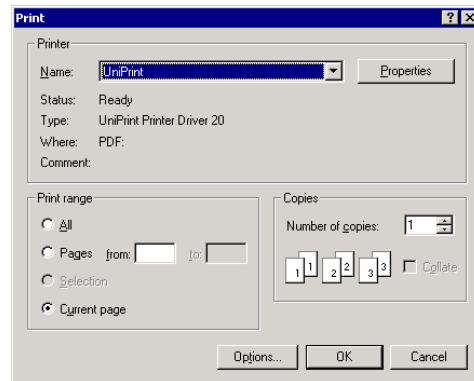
Print

? X

Printer

Name: UniPrint

Properties

Status: Ready

Type: UniPrint Printer Driver 20

Where: PDF:

Comment:

Print range

All

Pages from: to:

Selection

Current page

Copies

Number of copies: 1

1 1 2 2 3 3

Collate

Options...

OK

Cancel